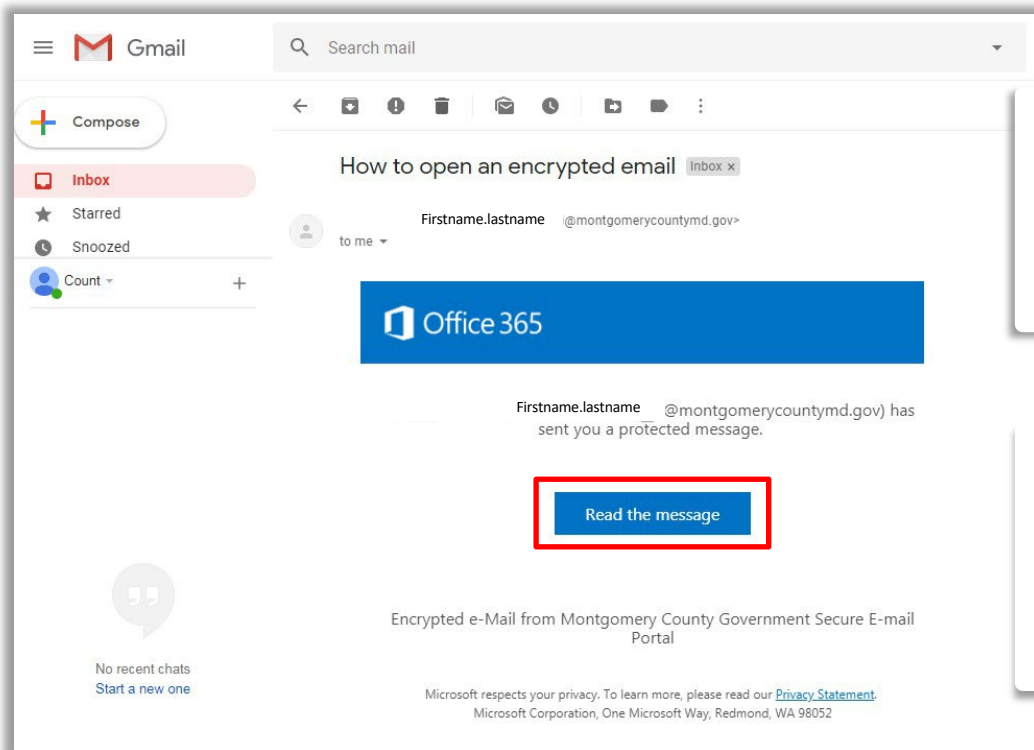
Gmail

Search mail

Compose

Inbox

Starred

Snoozed

Count

+

How to open an encrypted email Inbox ×

Firstname.lastname @montgomerycountymd.gov>

to me

Office 365

Firstname.lastname @montgomerycountymd.gov) has sent you a protected message.

Read the message

Encrypted e-Mail from Montgomery County Government Secure E-mail Portal

Microsoft respects your privacy. To learn more, please read our Privacy Statement.
Microsoft Corporation, One Microsoft Way, Redmond, WA 98052

No recent chats
Start a new one